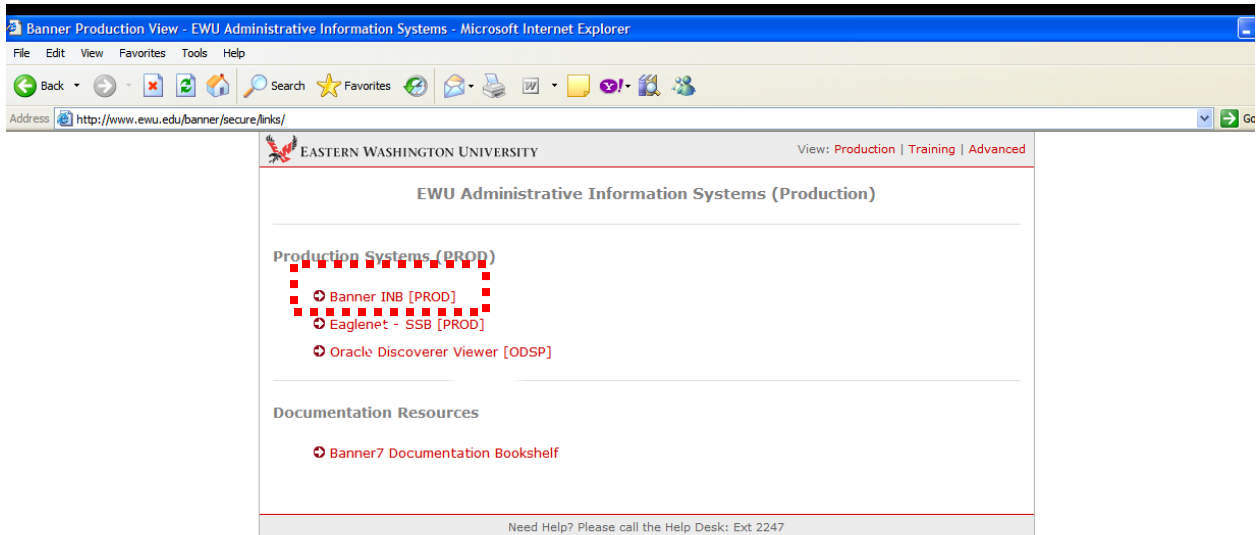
Banner Production View - EWU Administrative Information Systems - Microsoft Internet Explorer

File Edit View Favorites Tools Help

Back Search Favorites

Address http://www.ewu.edu/banner/secure/links/

Go

EASTERN WASHINGTON UNIVERSITY

View: Production | Training | Advanced

EWU Administrative Information Systems (Production)

Production Systems (PROD)

Banner INB [PROD]

Eaglenet - SSB [PROD]

Oracle Discoverer Viewer [ODSP]

Documentation Resources

Banner7 Documentation Bookshelf

Need Help? Please call the Help Desk: Ext 2247